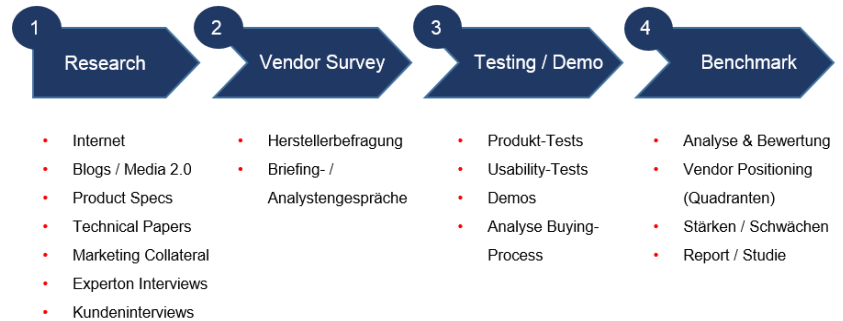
1 Research

- Internet
- Blogs / Media 2.0
- Product Specs
- Technical Papers
- Marketing Collateral
- Experton Interviews
- Kundeninterviews

2 Vendor Survey

- Herstellerbefragung
- Briefing- / Analystengespräche

3 Testing / Demo

- Produkt-Tests
- Usability-Tests
- Demos
- Analyse Buying-Process

4 Benchmark

- Analyse & Bewertung
- Vendor Positioning (Quadranten)
- Stärken / Schwächen
- Report / Studie